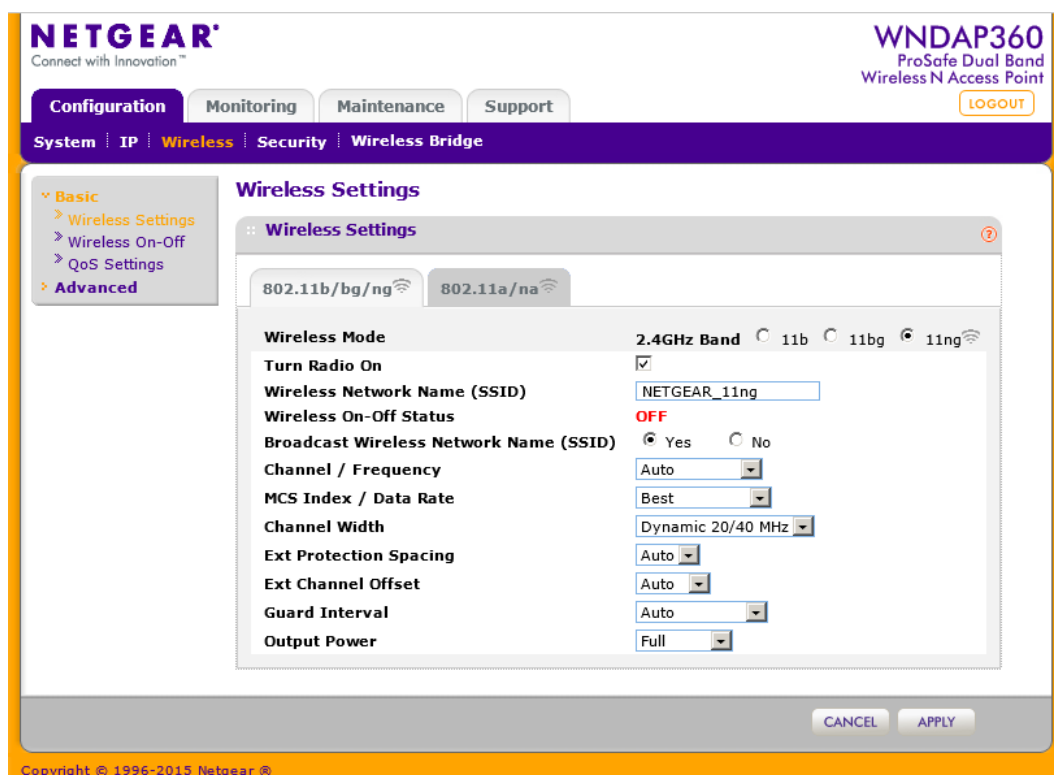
NETGEAR
Connect with Innovation™

WNDAP360
ProSafe Dual Band
Wireless N Access Point

LOGOUT

Configuration | Monitoring | Maintenance | Support

System | IP | Wireless | Security | Wireless Bridge

Basic
Wireless Settings
Wireless On-Off
QoS Settings
Advanced

Wireless Settings

Wireless Settings

802.11b/bg/ng | 802.11a/na

| | |
|---|---|
| Wireless Mode | 2.4GHz Band 11b 11bg 11ng |
| Turn Radio On | ☑ |
| Wireless Network Name (SSID) | NETGEAR_11ng |
| Wireless On-Off Status | OFF |
| Broadcast Wireless Network Name (SSID) | Yes No |
| Channel / Frequency | Auto |
| MCS Index / Data Rate | Best |
| Channel Width | Dynamic 20/40 MHz |
| Ext Protection Spacing | Auto |
| Ext Channel Offset | Auto |
| Guard Interval | Auto |
| Output Power | Full |

CANCEL APPLY

Copyright © 1996-2015 Netgear ®